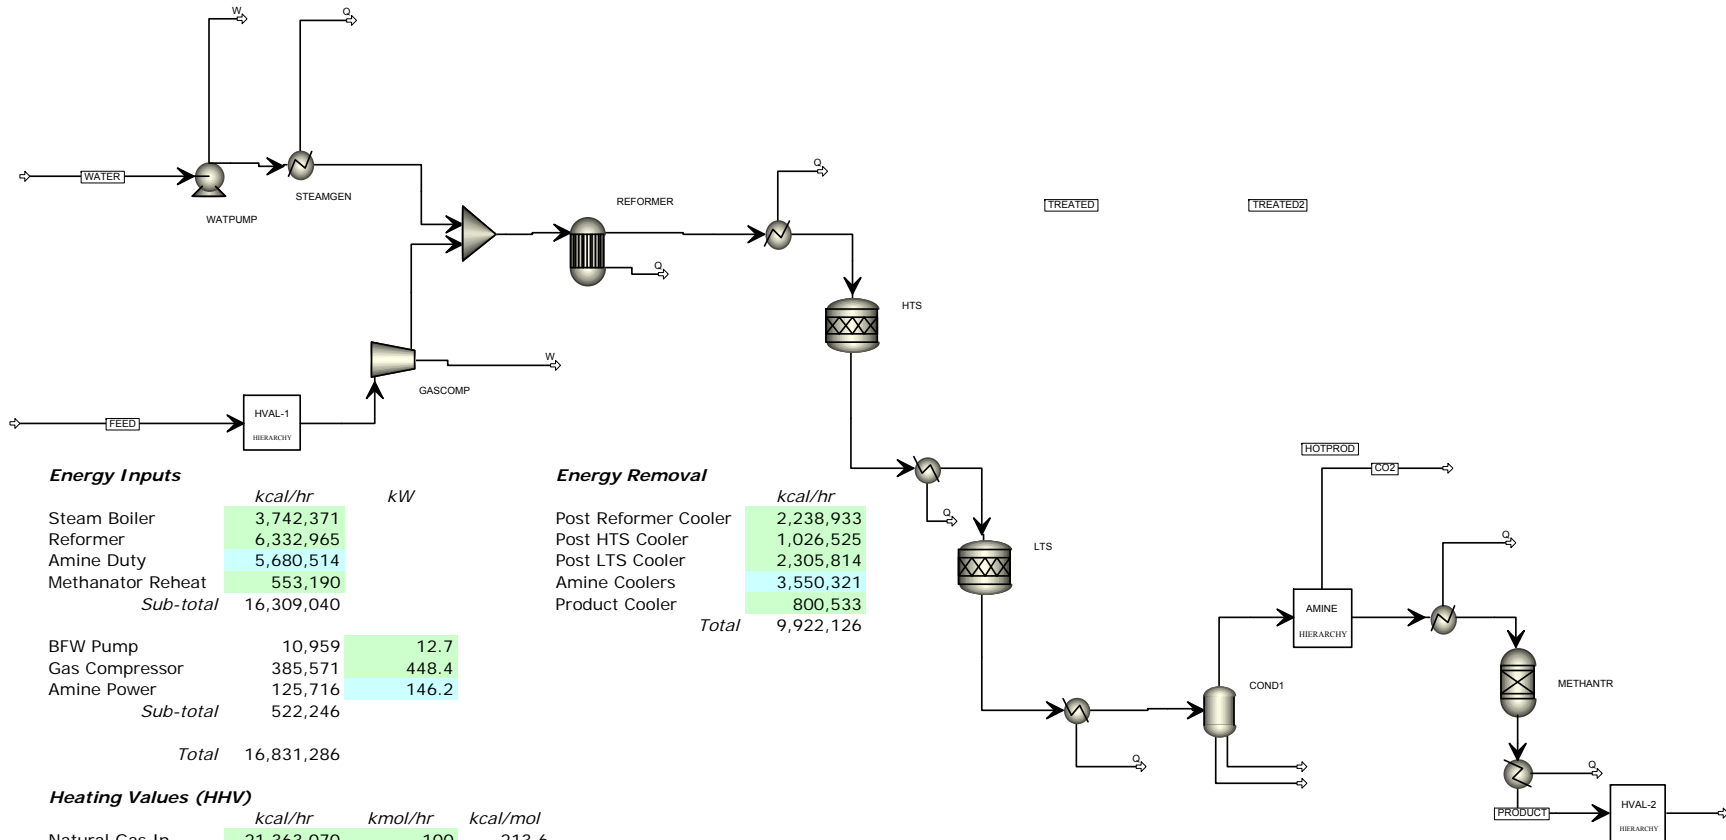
W

Q

WATER

WATPUMP

STEAMGEN

REFORMER

Q

Q

TREATED

TREATED2

HTS

W

GASCOMP

FEED

HVAL-1
HIERARCHY

**Energy Inputs**

| | kcal/hr | kW |
|---|---|---|
| Steam Boiler | 3,742,371 | |
| Reformer | 6,332,965 | |
| Amine Duty | 5,680,514 | |
| Methanator Reheat | 553,190 | |
| Sub-total | 16,309,040 | |
| BFW Pump | 10,959 | 12.7 |
| Gas Compressor | 385,571 | 448.4 |
| Amine Power | 125,716 | 146.2 |
| Sub-total | 522,246 | |
| Total | 16,831,286 | |

**Energy Removal**

| | kcal/hr |
|---|---|
| Post Reformer Cooler | 2,238,933 |
| Post HTS Cooler | 1,026,525 |
| Post LTS Cooler | 2,305,814 |
| Amine Coolers | 3,550,321 |
| Product Cooler | 800,533 |
| Total | 9,922,126 |

HOTPROD

CO2

Q

LTS

AMINE
HIERARCHY

Q

METHANTR

COND1

Q

Q

PRODUCT

HVAL-2
HIERARCHY

**Heating Values (HHV)**

| | kcal/hr | kmol/hr | kcal/mol |
|---|---|---|---|
| Natural Gas In | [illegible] | 100 | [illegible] |